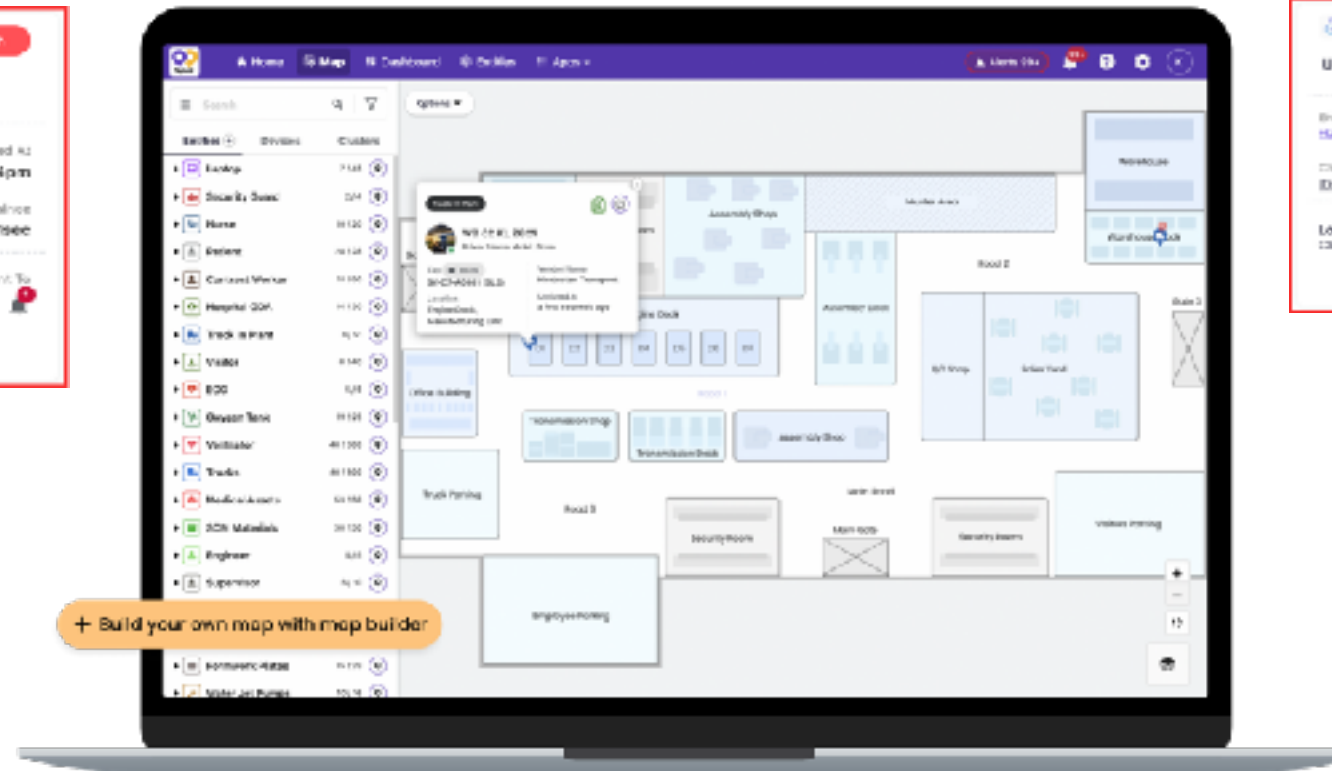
Home Map Dashboard Entities Apps

Search

Entities Devices Clusters

Laptop
Security Guard
Nurse
Patient
Contract Worker
Hospital GOA
Truck in Plant
Visitor
ECG
Oxygen Tank
Ventilator
Trucks
Medical Assets
GOA Materials
Engineer
Supervisor

Options

Assembly Shop
Assembly Line
Road 2
Office Building
Transmission Shop
Transmission Check
Assembly Shop
Truck Parking
Road 3
Security Room
Main Gate
Security Room
Visitors Parking
Employee Parking
Warehouse
Warehouse Dock

+ Build your own map with map builder